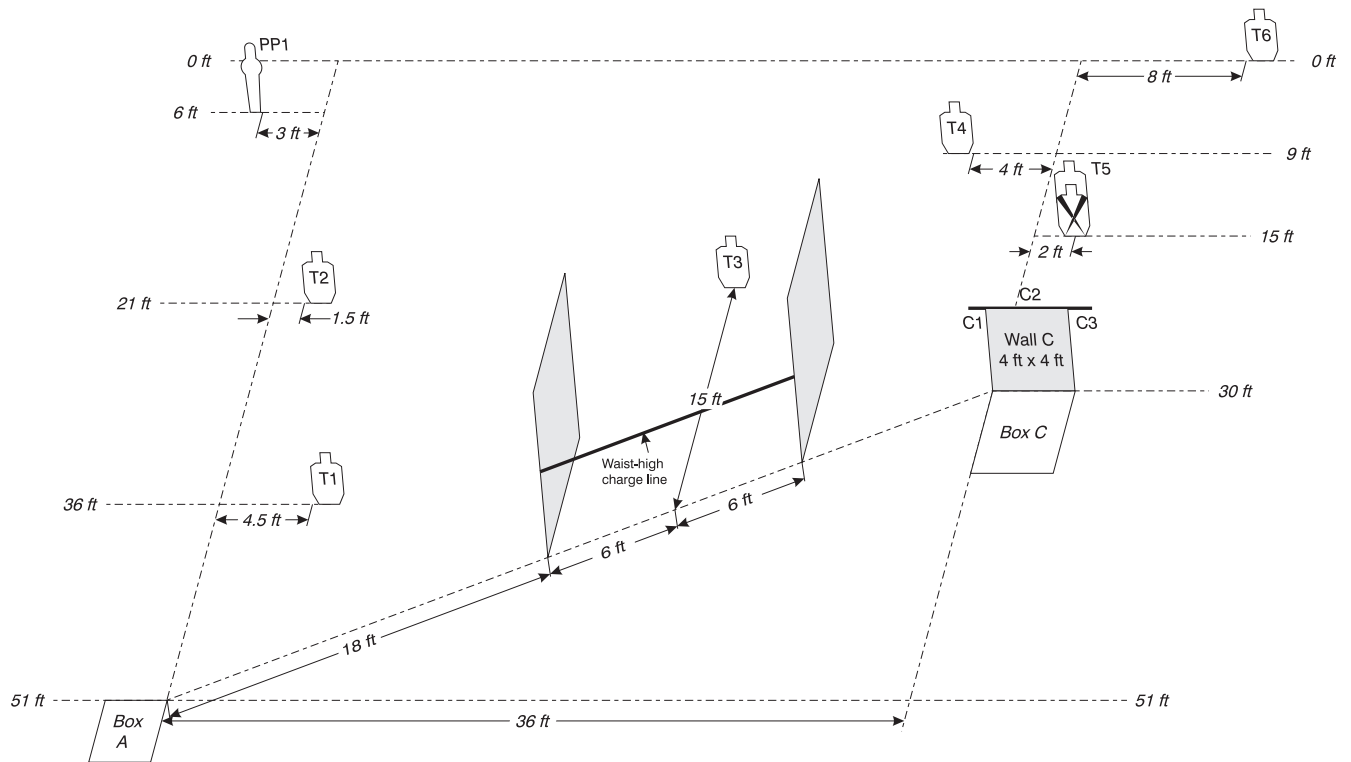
PP1
T6
0 ft
0 ft
8 ft
6 ft
3 ft
T4
9 ft
4 ft
T5
15 ft
2 ft
T2
T3
21 ft
1.5 ft
C2
C1
C3
Wall C
4 ft x 4 ft
15 ft
30 ft
Box C
Waist-high charge line
T1
36 ft
4.5 ft
6 ft
6 ft
18 ft
51 ft
51 ft
Box A
36 ft